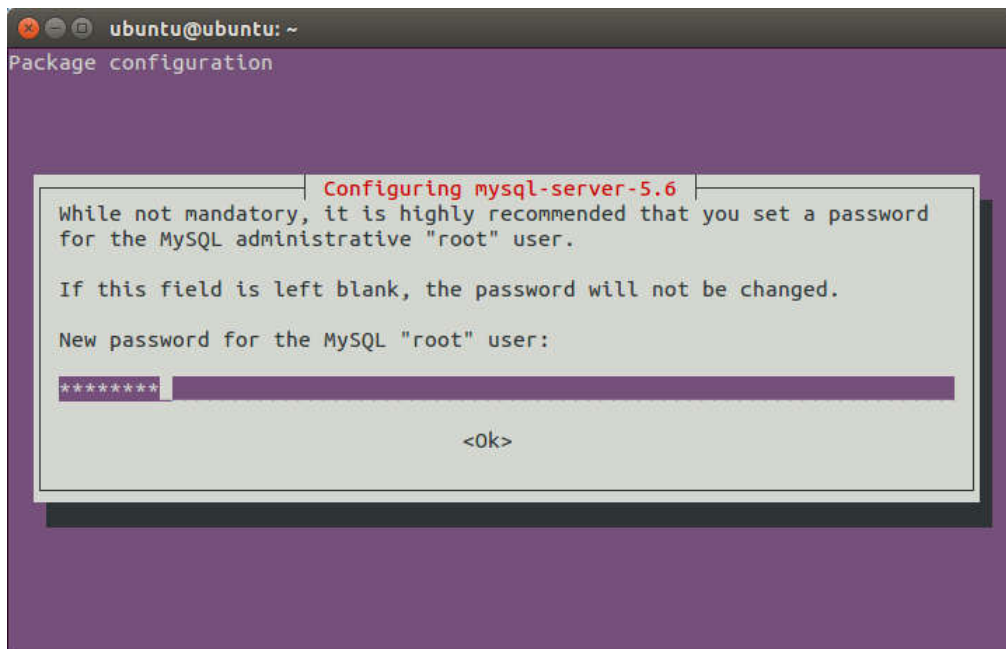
ubuntu@ubuntu: ~

Package configuration

Configuring mysql-server-5.6

While not mandatory, it is highly recommended that you set a password for the MySQL administrative "root" user.

If this field is left blank, the password will not be changed.

New password for the MySQL "root" user:

********

<Ok>